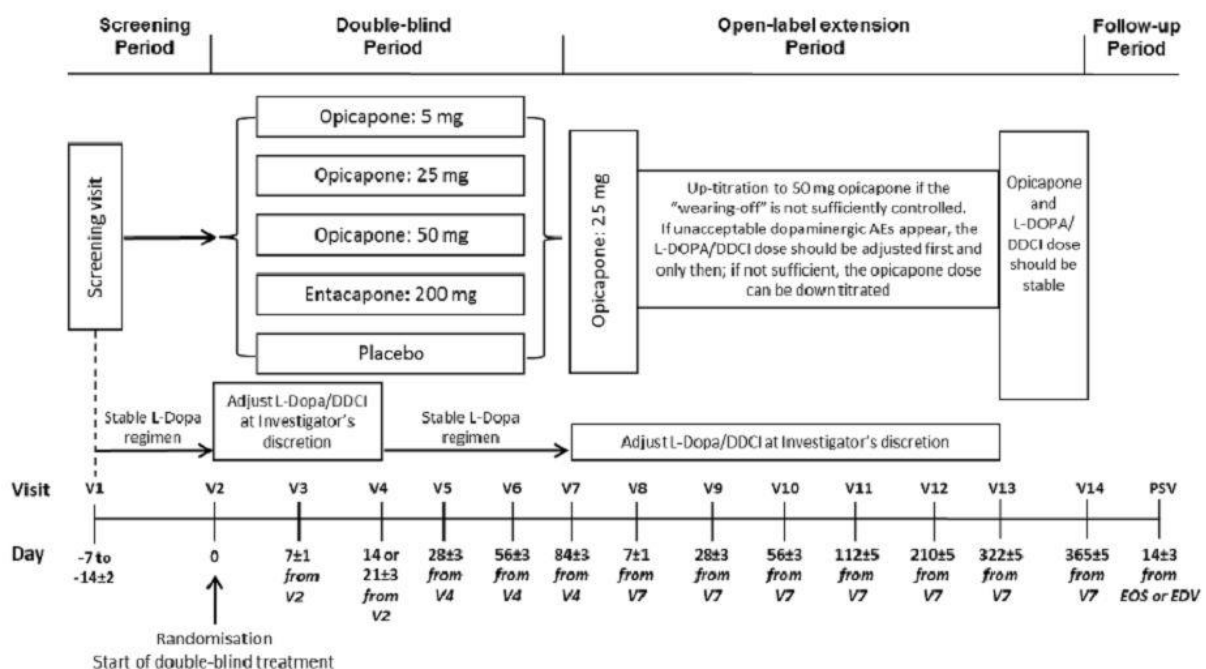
Screening Period

Double-blind Period

Open-label extension Period

Follow-up Period

Screening visit

Opicapone: 5 mg

Opicapone: 25 mg

Opicapone: 50 mg

Entacapone: 200 mg

Placebo

Opicapone: 25 mg

Up-titration to 50 mg opicapone if the "wearing-off" is not sufficiently controlled. If unacceptable dopaminergic AEs appear, the L-DOPA/DDCI dose should be adjusted first and only then; if not sufficient, the opicapone dose can be down titrated

Opicapone and L-DOPA/ DDCI dose should be stable

Stable L-Dopa regimen

Adjust L-Dopa/DDCI at Investigator's discretion

Stable L-Dopa regimen

Adjust L-Dopa/DDCI at Investigator's discretion

| Visit | V1 | V2 | V3 | V4 | V5 | V6 | V7 | V8 | V9 | V10 | V11 | V12 | V13 | V14 | PSV |
|---|---|---|---|---|---|---|---|---|---|---|---|---|---|---|---|
| Day | -7 to -14±2 | 0 | 7±1 from V2 | 14 or 21±3 from V2 | 28±3 from V4 | 56±3 from V4 | 84±3 from V4 | 7±1 from V7 | 28±3 from V7 | 56±3 from V7 | 112±5 from V7 | 210±5 from V7 | 322±5 from V7 | 365±5 from V7 | 14±3 from EOS or EDV |

Randomisation
Start of double-blind treatment